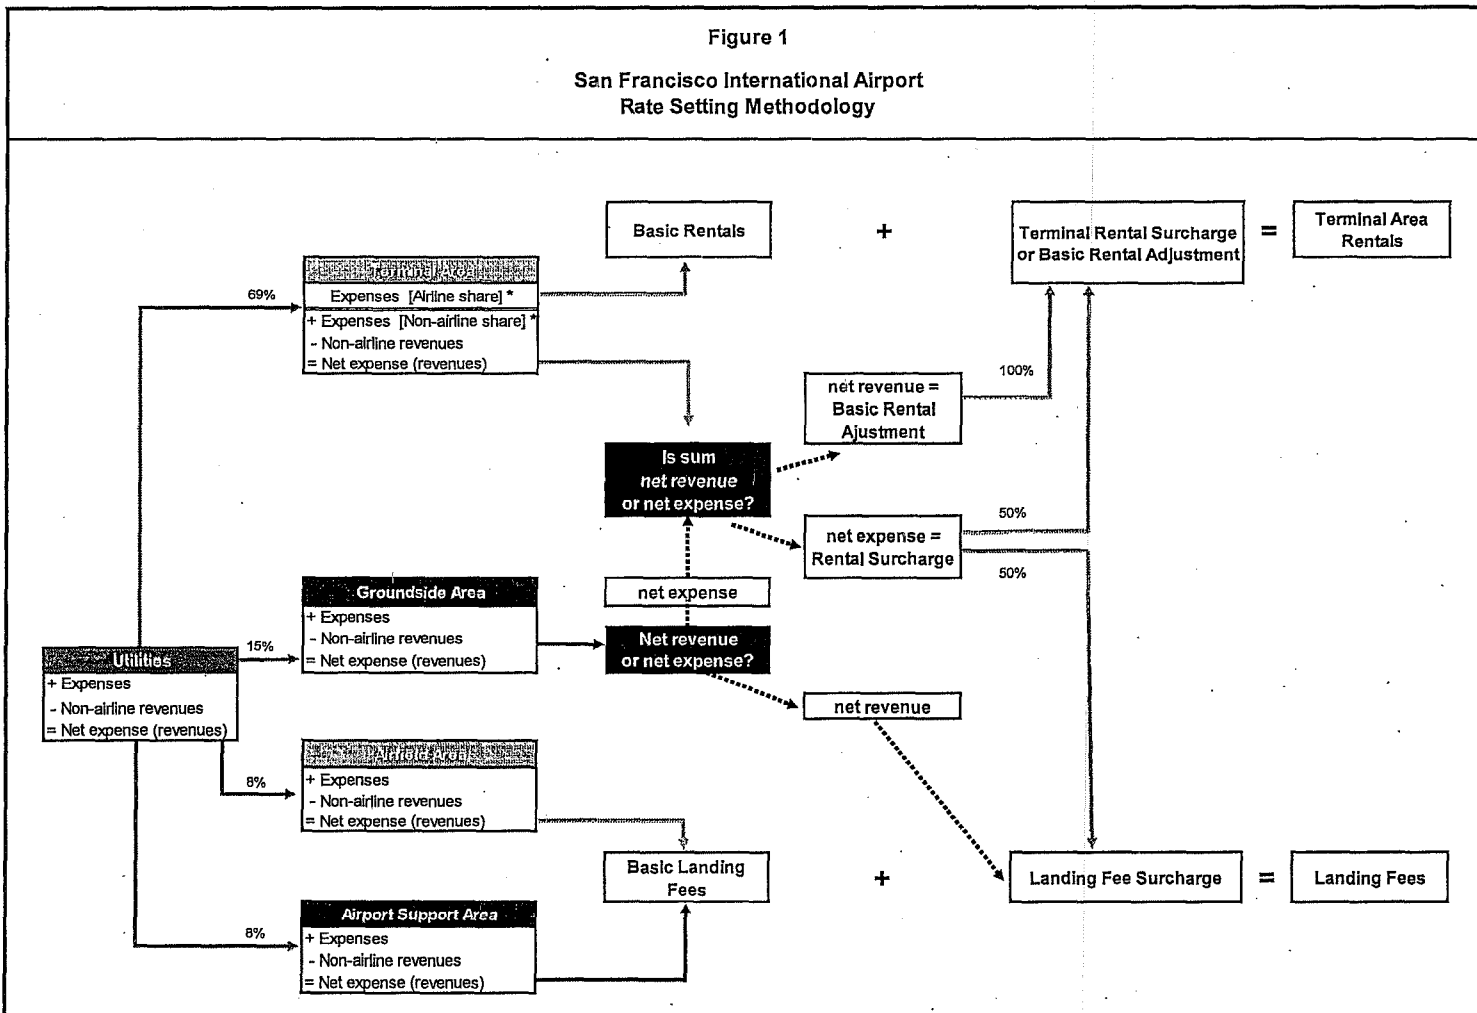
Figure 1

San Francisco International Airport
Rate Setting Methodology

Basic Rentals

+

Terminal Rental Surcharge or Basic Rental Adjustment

=

Terminal Area Rentals

Terminal Area

69%

Expenses [Airline share] *

+ Expenses [Non-airline share] *
- Non-airline revenues
= Net expense (revenues)

net revenue = Basic Rental Ajustment

100%

Is sum net revenue or net expense?

50%

net expense = Rental Surcharge

50%

Groundside Area
+ Expenses
- Non-airline revenues
= Net expense (revenues)

15%

net expense

Net revenue or net expense?

Utilities
+ Expenses
- Non-airline revenues
= Net expense (revenues)

net revenue

Airfield Area

8%

+ Expenses
- Non-airline revenues
= Net expense (revenues)

Basic Landing Fees

+

Landing Fee Surcharge

=

Landing Fees

Airport Support Area

8%

+ Expenses
- Non-airline revenues
= Net expense (revenues)